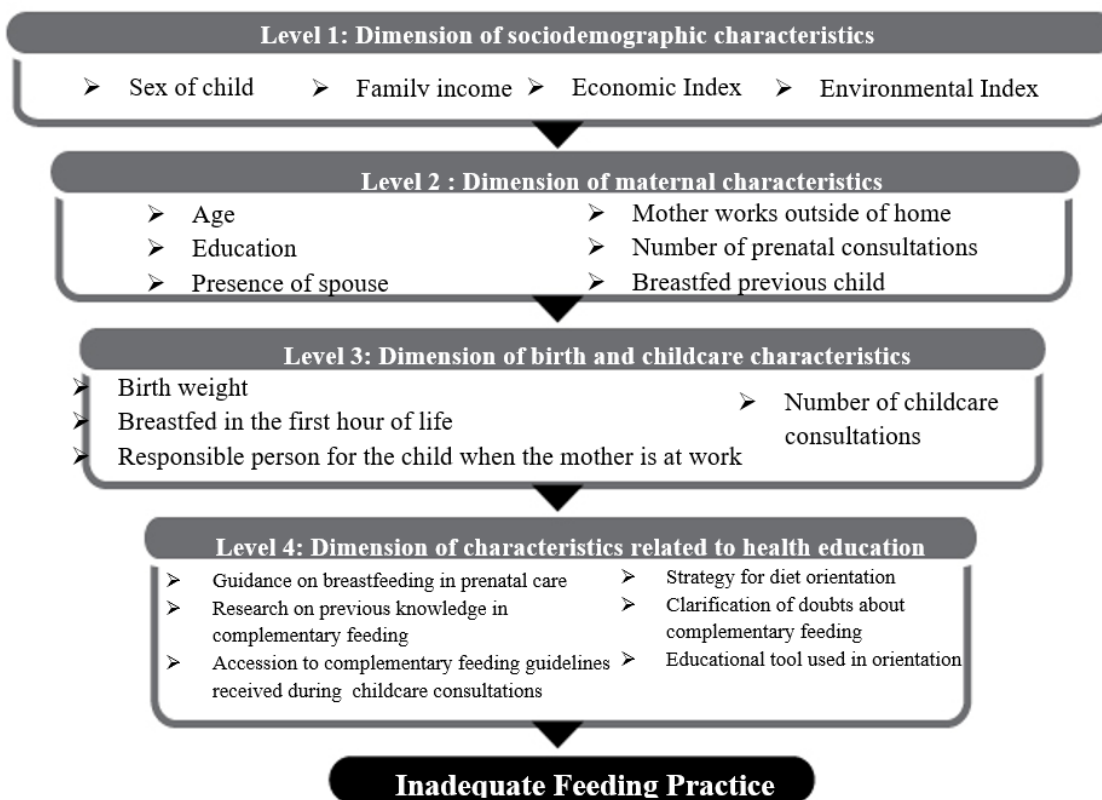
Level 1: Dimension of sociodemographic characteristics

➢ Sex of child ➢ Family income ➢ Economic Index ➢ Environmental Index

Level 2 : Dimension of maternal characteristics

➢ Age
➢ Education
➢ Presence of spouse
➢ Mother works outside of home
➢ Number of prenatal consultations
➢ Breastfed previous child

Level 3: Dimension of birth and childcare characteristics

➢ Birth weight
➢ Breastfed in the first hour of life
➢ Responsible person for the child when the mother is at work
➢ Number of childcare consultations

Level 4: Dimension of characteristics related to health education

➢ Guidance on breastfeeding in prenatal care
➢ Research on previous knowledge in complementary feeding
➢ Accession to complementary feeding guidelines received during childcare consultations
➢ Strategy for diet orientation
➢ Clarification of doubts about complementary feeding
➢ Educational tool used in orientation

Inadequate Feeding Practice